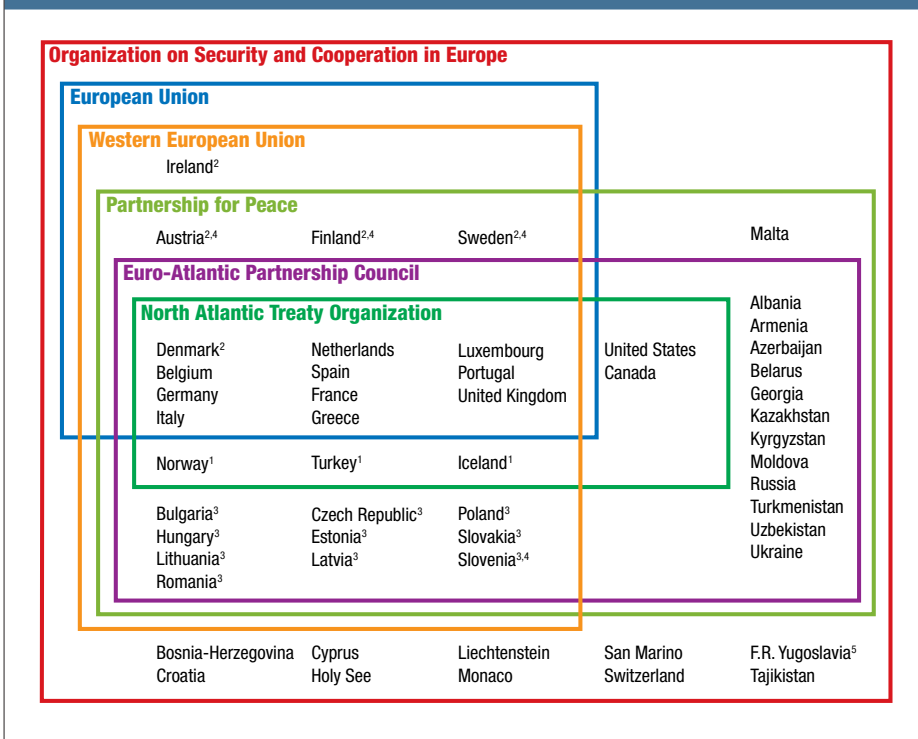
Organization on Security and Cooperation in Europe

European Union

Western European Union

Ireland$^{2}$

Partnership for Peace

Austria$^{2,4}$ Finland$^{2,4}$ Sweden$^{2,4}$ Malta

Euro-Atlantic Partnership Council

North Atlantic Treaty Organization

Denmark$^{2}$ Belgium Germany Italy

Netherlands Spain France Greece

Luxembourg Portugal United Kingdom

United States Canada

Norway$^{1}$ Turkey$^{1}$ Iceland$^{1}$

Albania Armenia Azerbaijan Belarus Georgia Kazakhstan Kyrgyzstan Moldova Russia Turkmenistan Uzbekistan Ukraine

Bulgaria$^{3}$ Hungary$^{3}$ Lithuania$^{3}$ Romania$^{3}$

Czech Republic$^{3}$ Estonia$^{3}$ Latvia$^{3}$

Poland$^{3}$ Slovakia$^{3}$ Slovenia$^{3,4}$

Bosnia-Herzegovina Croatia

Cyprus Holy See

Liechtenstein Monaco

San Marino Switzerland

F.R. Yugoslavia$^{5}$ Tajikistan